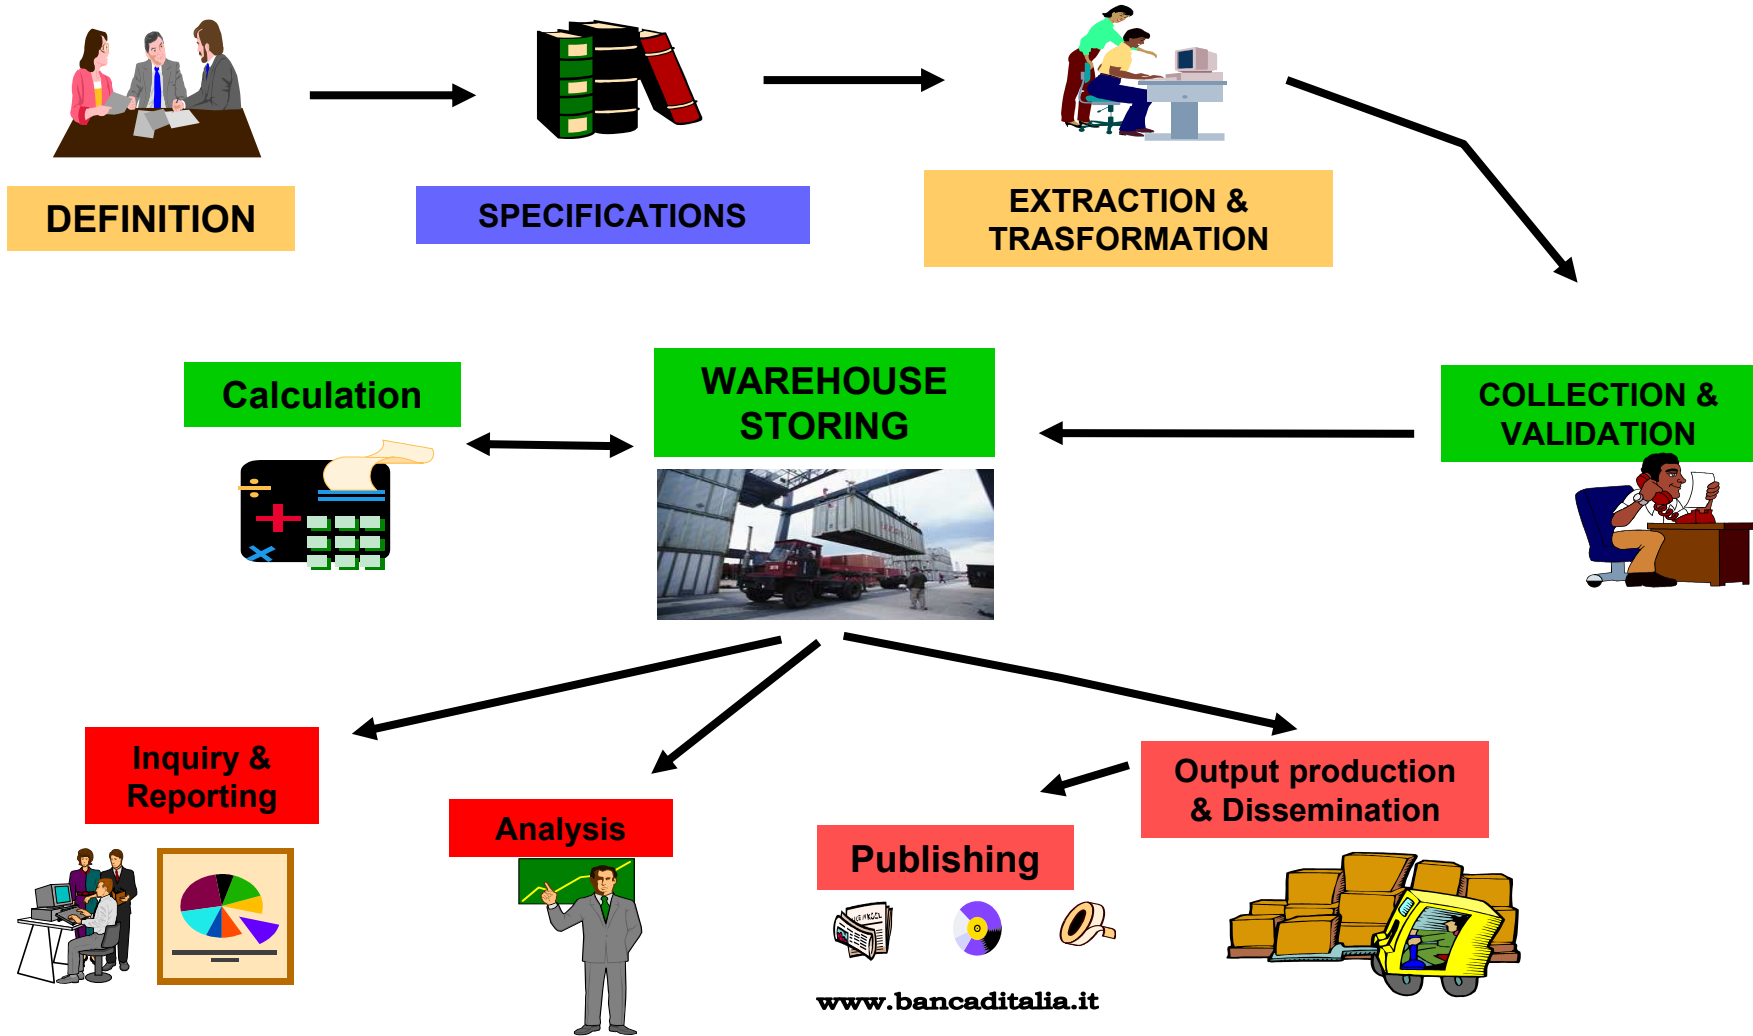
DEFINITION

SPECIFICATIONS

EXTRACTION & TRASFORMATION

COLLECTION & VALIDATION

WAREHOUSE STORING

Calculation

Inquiry & Reporting

Analysis

Output production & Dissemination

Publishing

www.bancaditalia.it